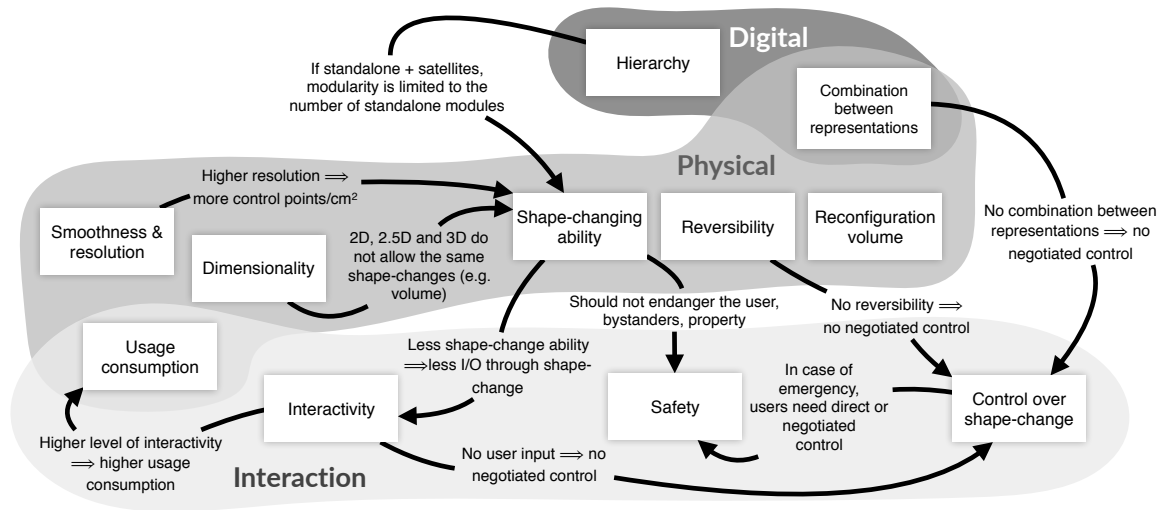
Digital

Hierarchy

If standalone + satellites, modularity is limited to the number of standalone modules

Combination between representations

Physical

Higher resolution $\Longrightarrow$ more control points/cm²

Smoothness & resolution

Dimensionality

2D, 2.5D and 3D do not allow the same shape-changes (e.g. volume)

Shape-changing ability

Reversibility

Reconfiguration volume

No combination between representations $\Longrightarrow$ no negotiated control

Should not endanger the user, bystanders, property

No reversibility $\Longrightarrow$ no negotiated control

Usage consumption

Less shape-change ability $\Longrightarrow$less I/O through shape-change

Interactivity

Safety

In case of emergency, users need direct or negotiated control

Control over shape-change

Higher level of interactivity $\Longrightarrow$ higher usage consumption

No user input $\Longrightarrow$ no negotiated control

Interaction